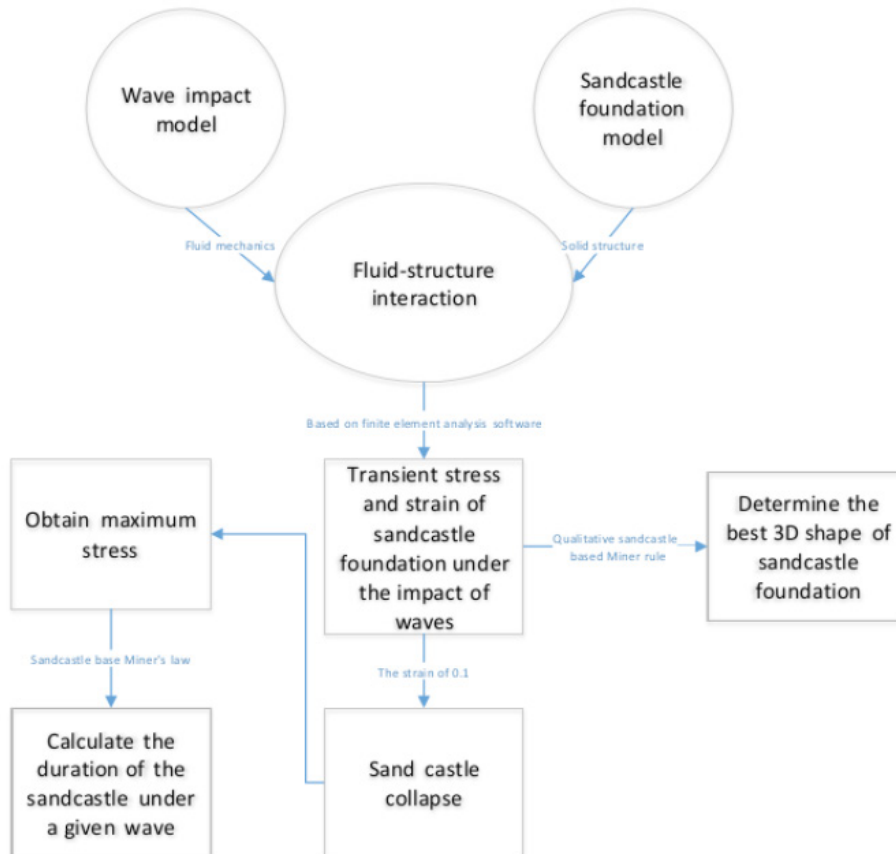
Wave impact model

Sandcastle foundation model

Fluid mechanics

Solid structure

Fluid-structure interaction

Based on finite element analysis software

Obtain maximum stress

Transient stress and strain of sandcastle foundation under the impact of waves

Qualitative sandcastle based Miner rule

Determine the best 3D shape of sandcastle foundation

Sandcastle base Miner's law

The strain of 0.1

Calculate the duration of the sandcastle under a given wave

Sand castle collapse